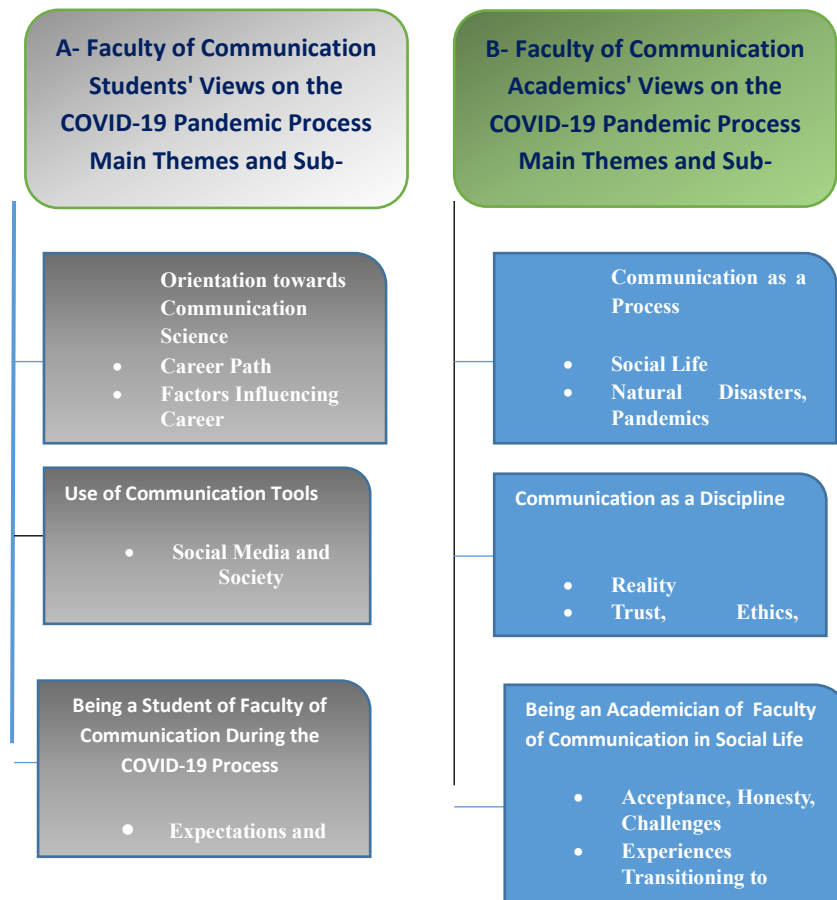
A- Faculty of Communication Students' Views on the COVID-19 Pandemic Process Main Themes and Sub-

Orientation towards Communication Science

- Career Path
- Factors Influencing Career

Use of Communication Tools

- Social Media and Society

Being a Student of Faculty of Communication During the COVID-19 Process

- Expectations and

B- Faculty of Communication Academics' Views on the COVID-19 Pandemic Process Main Themes and Sub-

Communication as a Process

- Social Life
- Natural Disasters, Pandemics

Communication as a Discipline

- Reality
- Trust, Ethics,

Being an Academician of Faculty of Communication in Social Life

- Acceptance, Honesty, Challenges
- Experiences Transitioning to